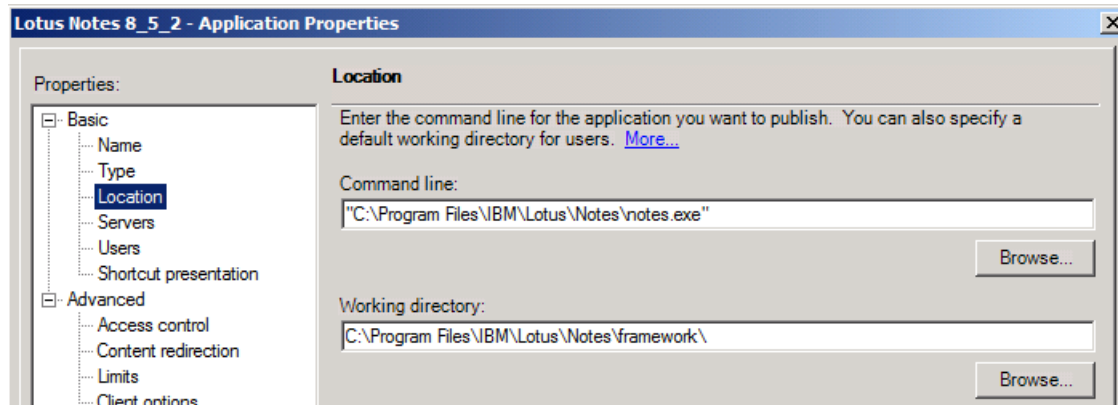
Lotus Notes 8_5_2 - Application Properties

Properties:

Basic
Name
Type
Location
Servers
Users
Shortcut presentation
Advanced
Access control
Content redirection
Limits
Client options

Location

Enter the command line for the application you want to publish. You can also specify a default working directory for users. More...

Command line:

"C:\Program Files\IBM\Lotus\Notes\notes.exe"

Browse...

Working directory:

C:\Program Files\IBM\Lotus\Notes\framework\

Browse...